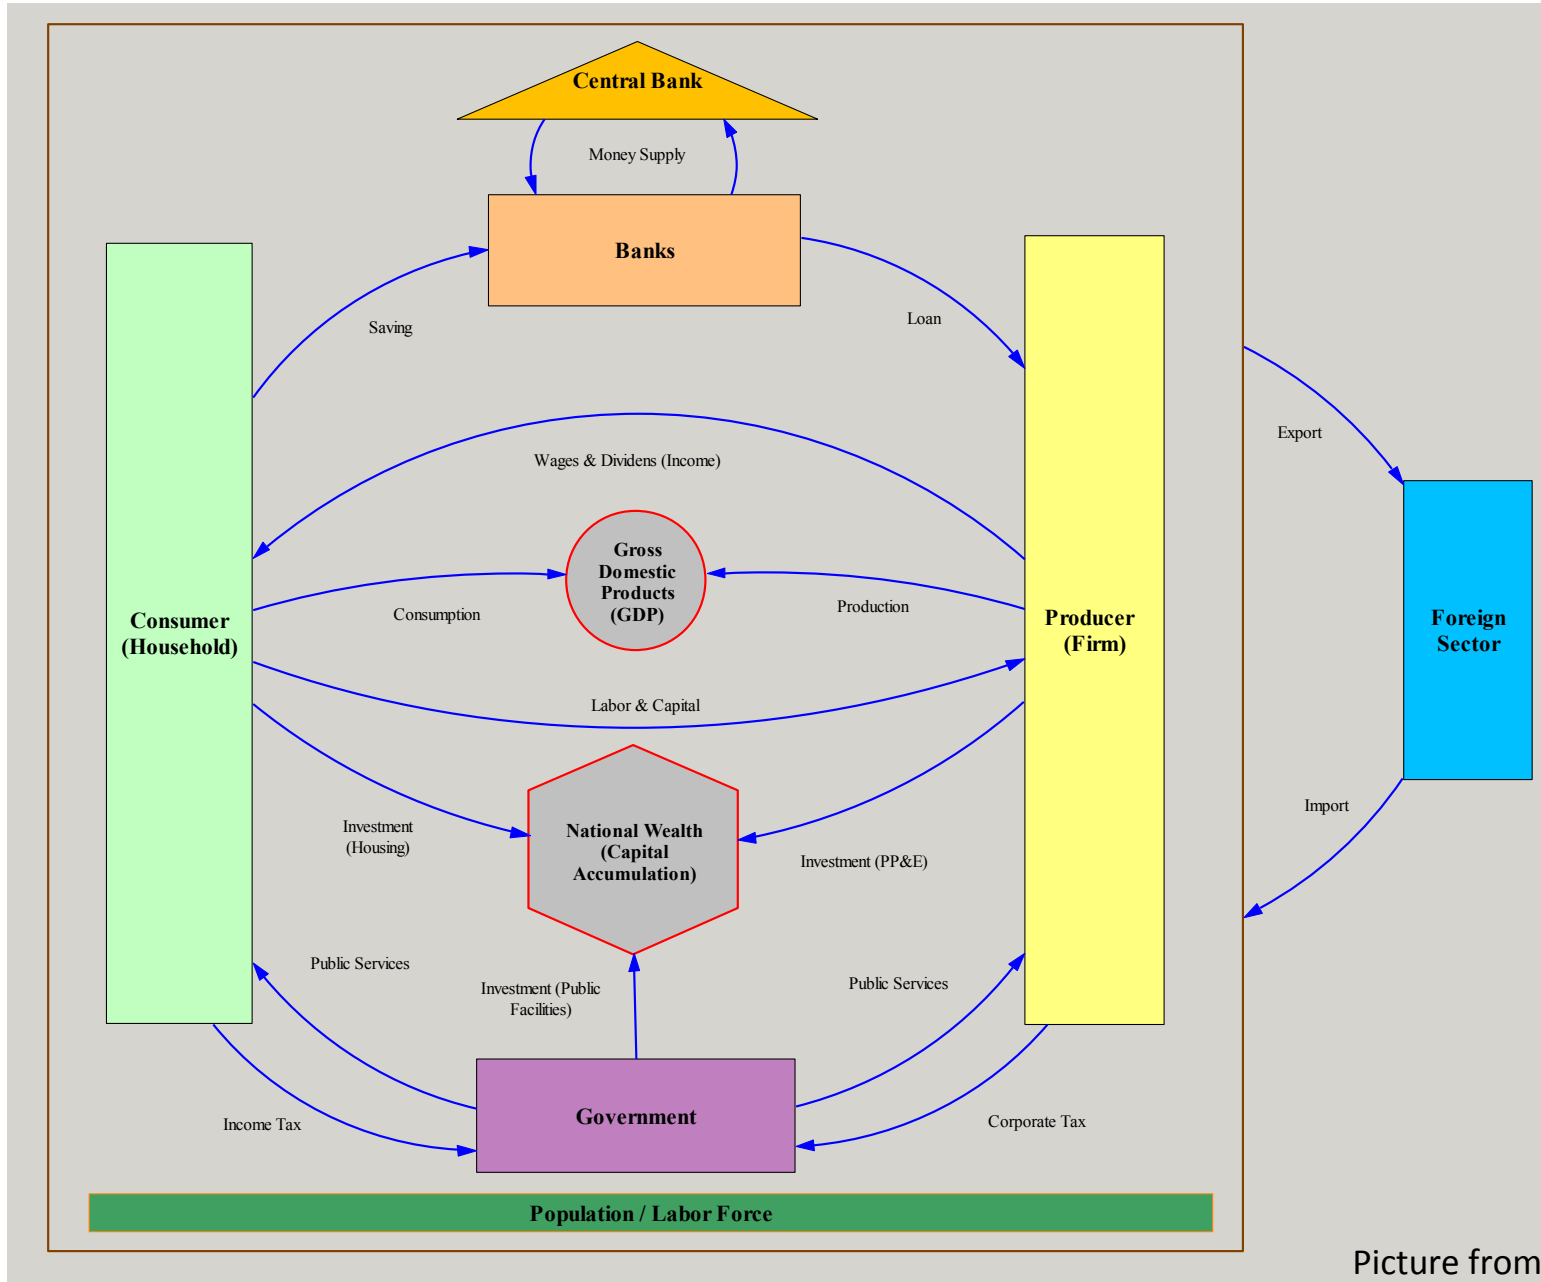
Central Bank

Money Supply

Banks

Saving

Loan

Export

Wages & Dividens (Income)

Gross Domestic Products (GDP)

Consumption

Production

Consumer (Household)

Producer (Firm)

Foreign Sector

Labor & Capital

Investment (Housing)

National Wealth (Capital Accumulation)

Investment (PP&E)

Import

Public Services

Investment (Public Facilities)

Public Services

Government

Income Tax

Corporate Tax

Population / Labor Force

Picture from